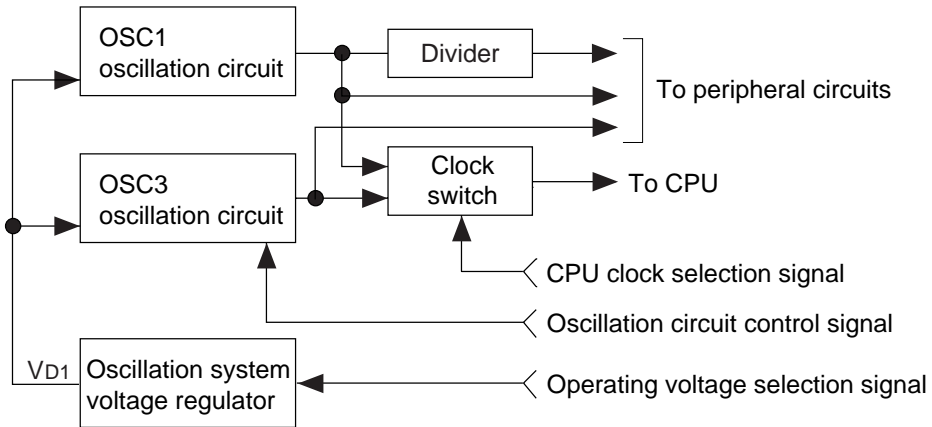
OSC1 oscillation circuit

Divider

To peripheral circuits

OSC3 oscillation circuit

Clock switch

To CPU

CPU clock selection signal

Oscillation circuit control signal

$V_{D1}$

Oscillation system voltage regulator

Operating voltage selection signal